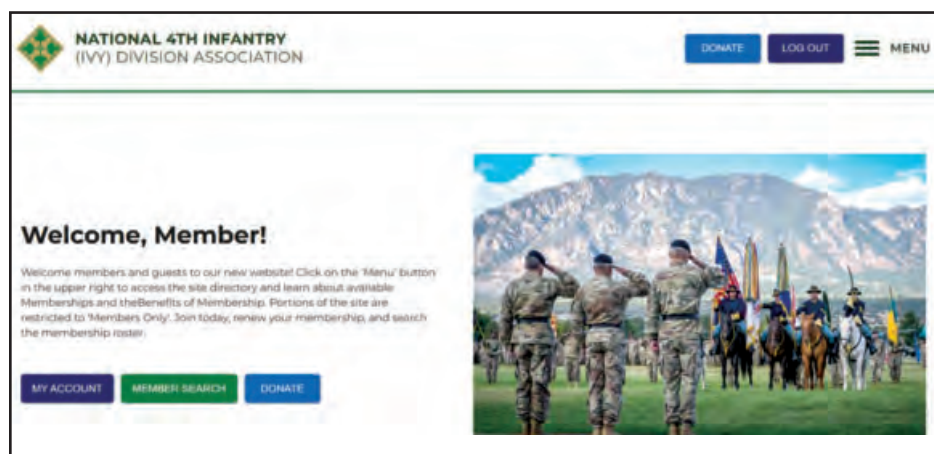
NATIONAL 4TH INFANTRY
(IVY) DIVISION ASSOCIATION

DONATE LOG OUT MENU

Welcome, Member!

Welcome members and guests to our new website! Click on the 'Menu' button in the upper right to access the site directory and learn about available Memberships and theBenefits of Membership. Portions of the site are restricted to 'Members Only'. Join today, renew your membership, and search the membership roster.

MY ACCOUNT MEMBER SEARCH DONATE